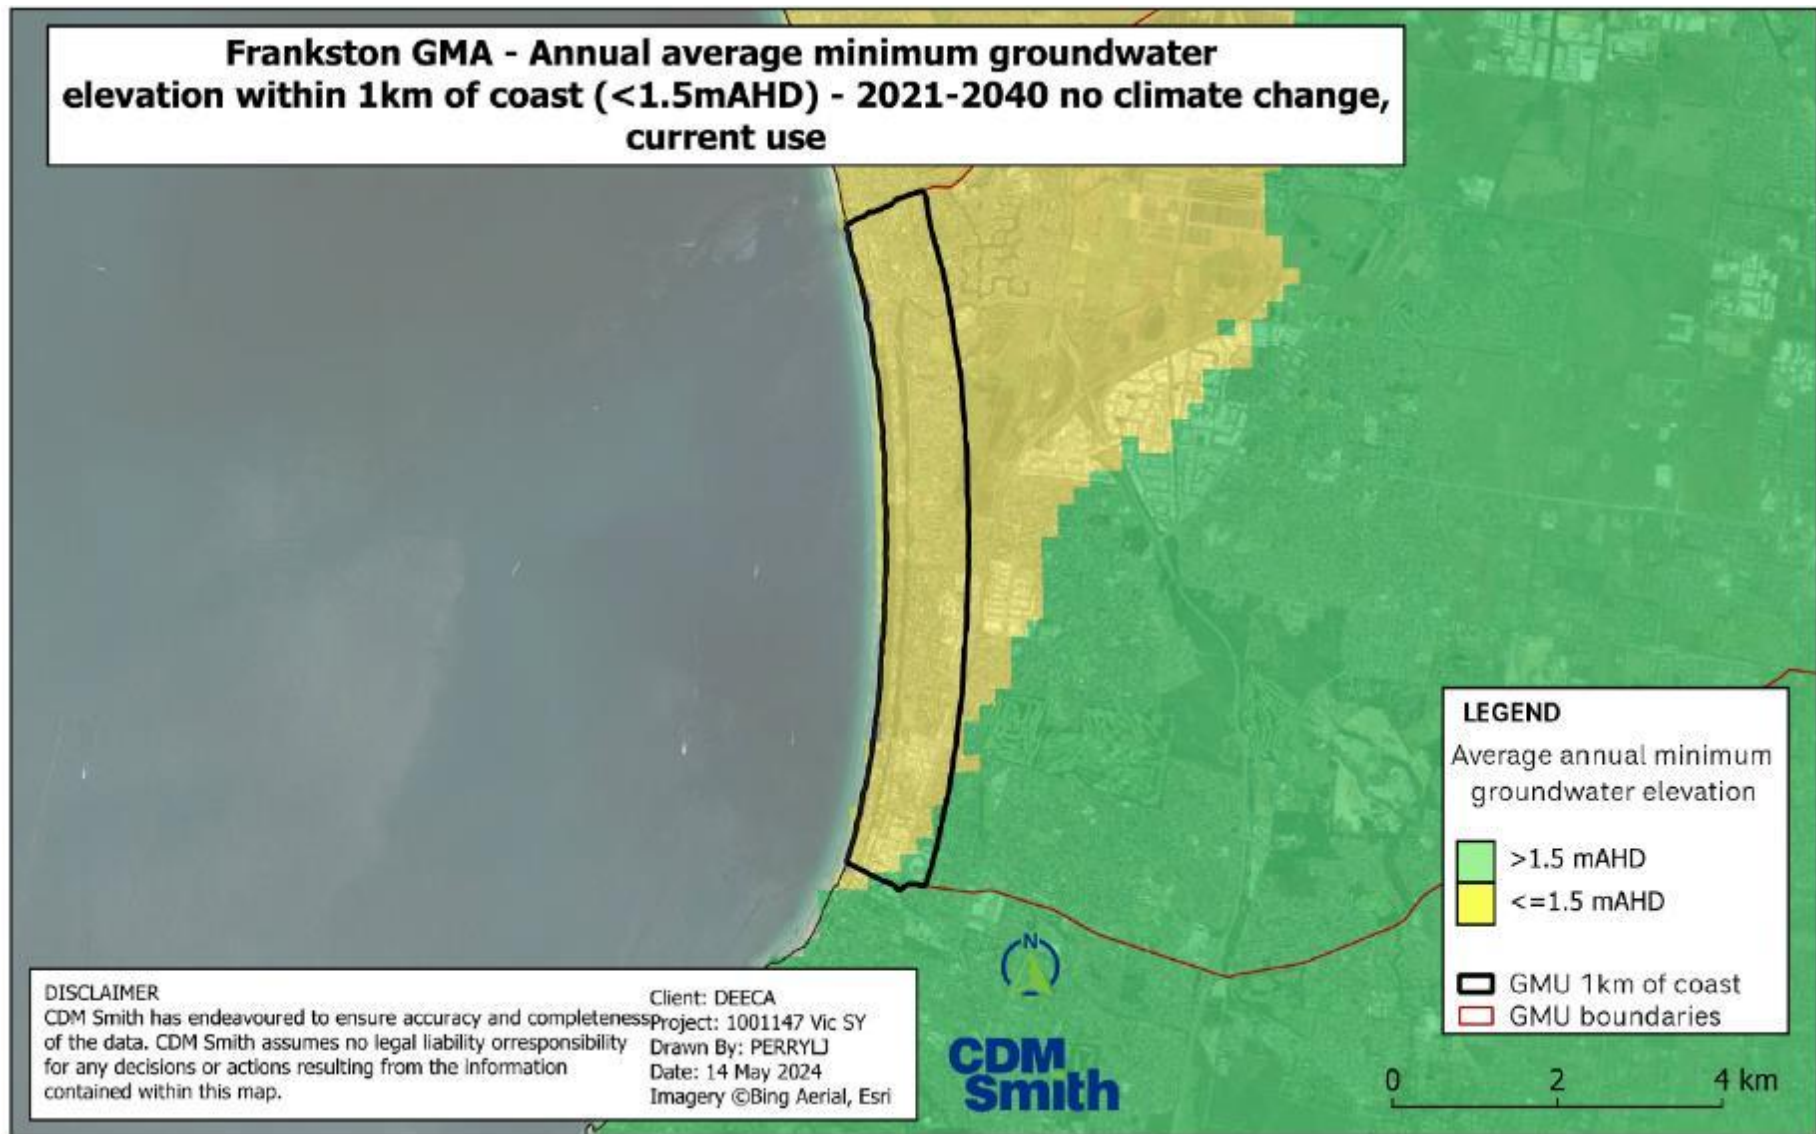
Frankston GMA - Annual average minimum groundwater elevation within 1km of coast (<1.5mAHD) - 2021-2040 no climate change, current use

LEGEND
Average annual minimum groundwater elevation
>1.5 mAHD
<=1.5 mAHD
GMU 1km of coast
GMU boundaries

DISCLAIMER
CDM Smith has endeavoured to ensure accuracy and completeness of the data. CDM Smith assumes no legal liability orresponsibility for any decisions or actions resulting from the information contained within this map.

Client: DEECA
Project: 1001147 Vic SY
Drawn By: PERRYLJ
Date: 14 May 2024
Imagery ©Bing Aerial, Esri

N

CDM Smith

0 2 4 km